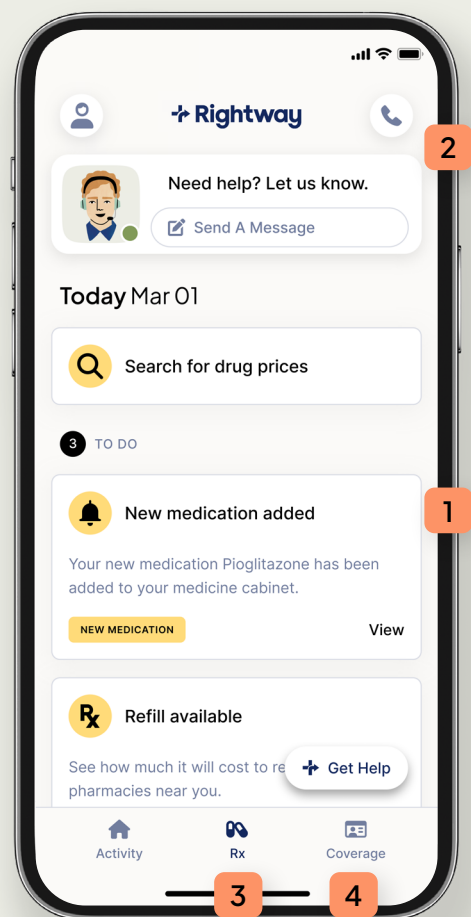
Rightway

2

Need help? Let us know.

Send A Message

Today Mar 01

Search for drug prices

3 TO DO

New medication added

1

Your new medication Pioglitazone has been added to your medicine cabinet.

NEW MEDICATION

View

Refill available

See how much it will cost to re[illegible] pharmacies near you.

Get Help

Activity

Rx

Coverage

3

4